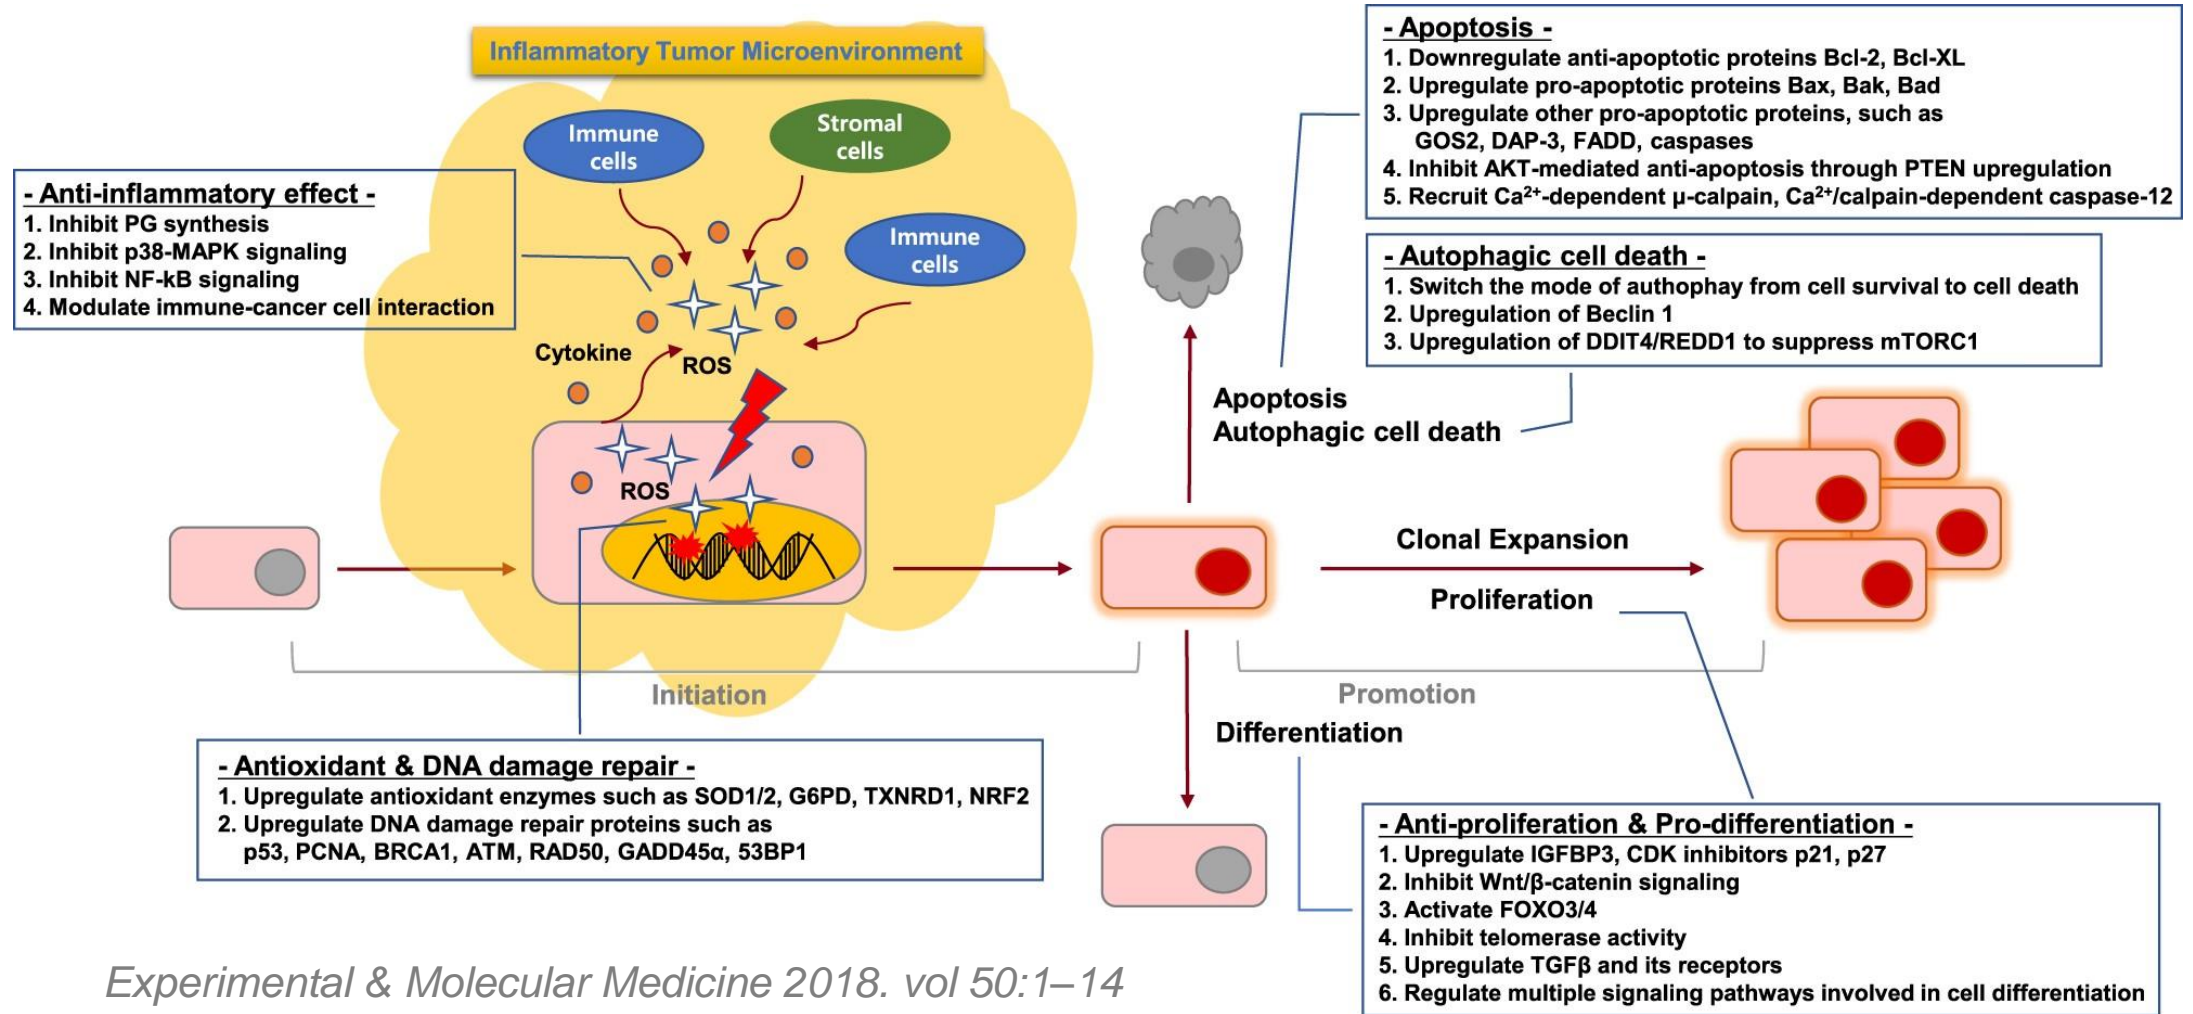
Inflammatory Tumor Microenvironment

Immune cells

Stromal cells

Immune cells

- Anti-inflammatory effect -
1. Inhibit PG synthesis
2. Inhibit p38-MAPK signaling
3. Inhibit NF-kB signaling
4. Modulate immune-cancer cell interaction

Cytokine

ROS

ROS

- Apoptosis -
1. Downregulate anti-apoptotic proteins Bcl-2, Bcl-XL
2. Upregulate pro-apoptotic proteins Bax, Bak, Bad
3. Upregulate other pro-apoptotic proteins, such as GOS2, DAP-3, FADD, caspases
4. Inhibit AKT-mediated anti-apoptosis through PTEN upregulation
5. Recruit $Ca^{2+}$-dependent μ-calpain, $Ca^{2+}$/calpain-dependent caspase-12

- Autophagic cell death -
1. Switch the mode of authophay from cell survival to cell death
2. Upregulation of Beclin 1
3. Upregulation of DDIT4/REDD1 to suppress mTORC1

Apoptosis
Autophagic cell death

Clonal Expansion

Proliferation

Initiation

Promotion

Differentiation

- Antioxidant & DNA damage repair -
1. Upregulate antioxidant enzymes such as SOD1/2, G6PD, TXNRD1, NRF2
2. Upregulate DNA damage repair proteins such as p53, PCNA, BRCA1, ATM, RAD50, GADD45α, 53BP1

- Anti-proliferation & Pro-differentiation -
1. Upregulate IGFBP3, CDK inhibitors p21, p27
2. Inhibit Wnt/β-catenin signaling
3. Activate FOXO3/4
4. Inhibit telomerase activity
5. Upregulate TGFβ and its receptors
6. Regulate multiple signaling pathways involved in cell differentiation

Experimental & Molecular Medicine 2018. vol 50:1–14